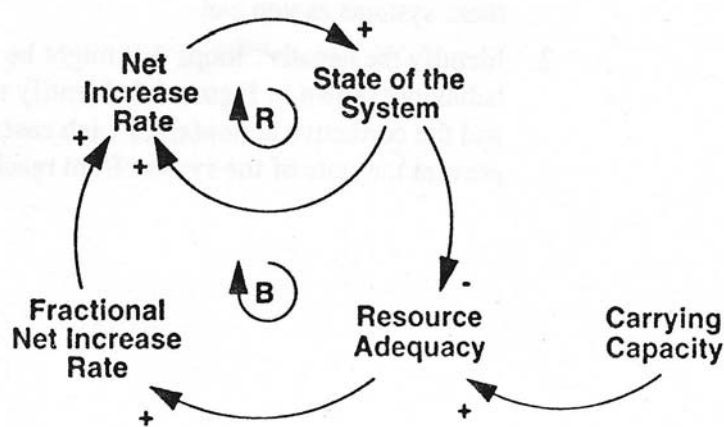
these systems ... and

2. ... the ... loop ... by ... identify ... and the ... of the ... rapid

Net Increase Rate

+

State of the System

R

+

+

+

-

B

Fractional Net Increase Rate

Resource Adequacy

Carrying Capacity

+

+